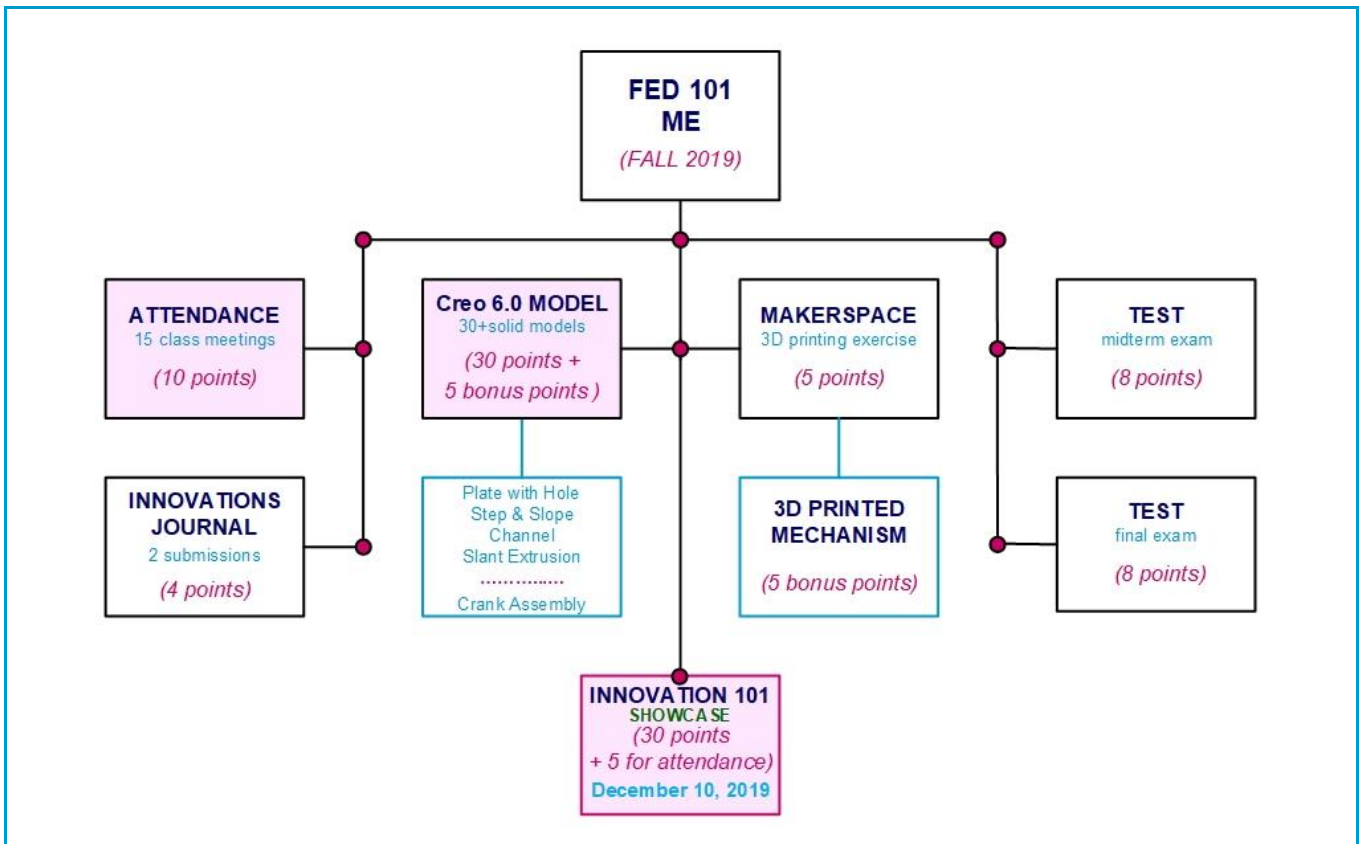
FED 101
ME
(FALL 2019)

ATTENDANCE
15 class meetings
(10 points)

Creo 6.0 MODEL
30+solid models
(30 points + 5 bonus points )

MAKERSPACE
3D printing exercise
(5 points)

TEST
midterm exam
(8 points)

INNOVATIONS JOURNAL
2 submissions
(4 points)

Plate with Hole
Step & Slope
Channel
Slant Extrusion
..............
Crank Assembly

3D PRINTED MECHANISM
(5 bonus points)

TEST
final exam
(8 points)

INNOVATION 101
SHOWCASE
(30 points + 5 for attendance)
December 10, 2019